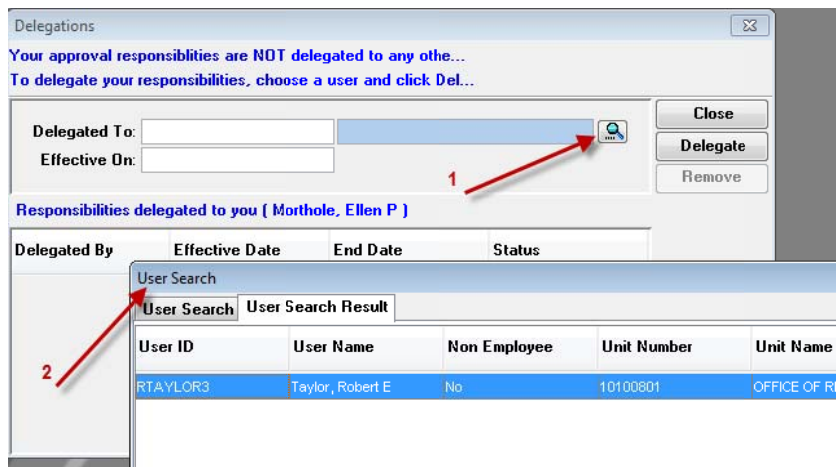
Delegations

Your approval responsiblities are NOT delegated to any othe...
To delegate your responsibilities, choose a user and click Del...

Delegated To:
Effective On:

Close
Delegate
Remove

1

Responsibilities delegated to you ( Morthole, Ellen P )

| Delegated By | Effective Date | End Date | Status |
|---|---|---|---|

User Search

User Search | User Search Result

2

| User ID | User Name | Non Employee | Unit Number | Unit Name |
|---|---|---|---|---|
| RTAYLOR3 | Taylor, Robert E | No | 10100801 | OFFICE OF R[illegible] |